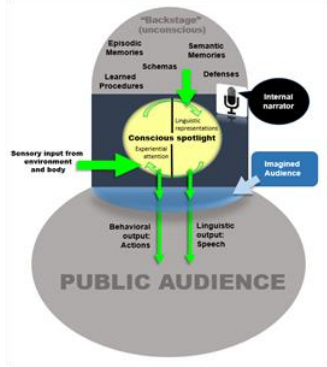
"Backstage" (unconscious)

Episodic Memories

Semantic Memories

Schemas

Learned Procedures

Defenses

Internal narrator

Linguistic representations

Conscious spotlight

Experiential attention

Sensory input from environment and body

Imagined Audience

Behavioral output: Actions

Linguistic output: Speech

PUBLIC AUDIENCE